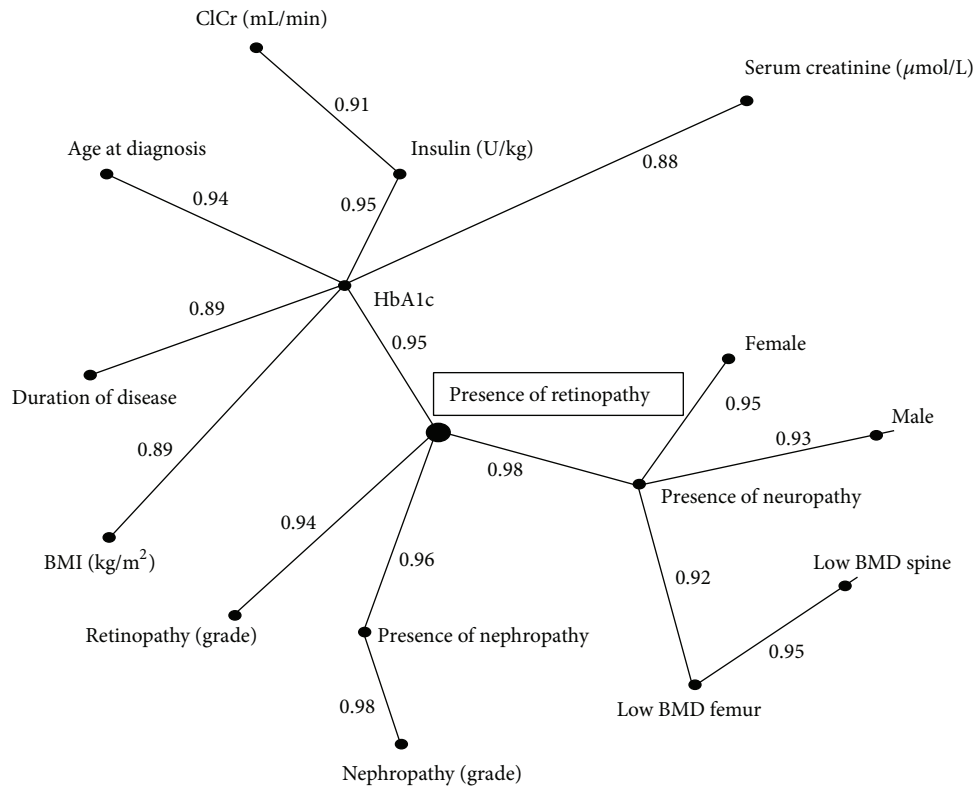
ClCr (mL/min)

0.91

Serum creatinine ($\mu$mol/L)

Age at diagnosis

Insulin (U/kg)

0.88

0.94

0.95

HbA1c

0.89

0.95

Female

Duration of disease

Presence of retinopathy

0.95

Male

0.93

0.89

0.98

Presence of neuropathy

0.94

0.96

BMI (kg/m$^2$)

Low BMD spine

0.92

Retinopathy (grade)

Presence of nephropathy

0.95

0.98

Low BMD femur

Nephropathy (grade)